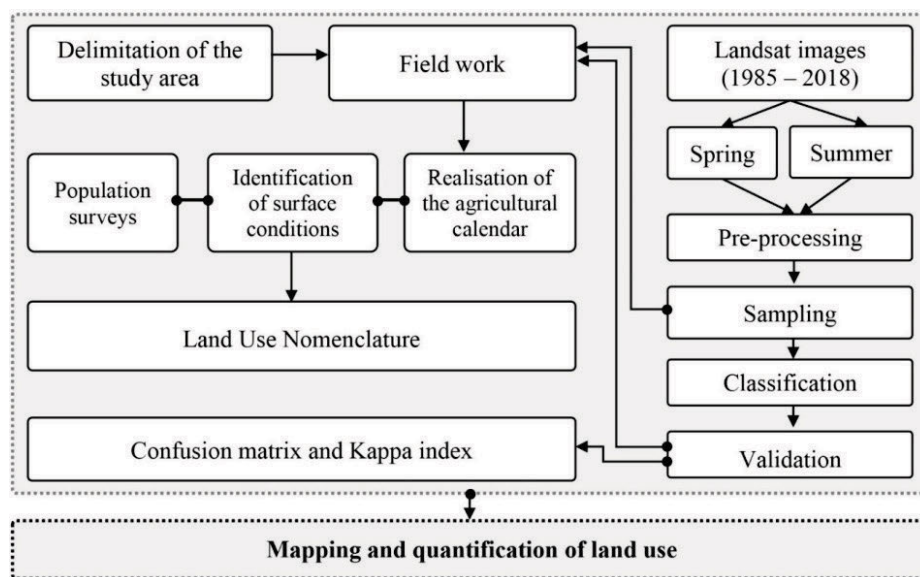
Delimitation of the study area

Field work

Landsat images (1985 – 2018)

Spring

Summer

Population surveys

Identification of surface conditions

Realisation of the agricultural calendar

Pre-processing

Sampling

Land Use Nomenclature

Classification

Confusion matrix and Kappa index

Validation

Mapping and quantification of land use